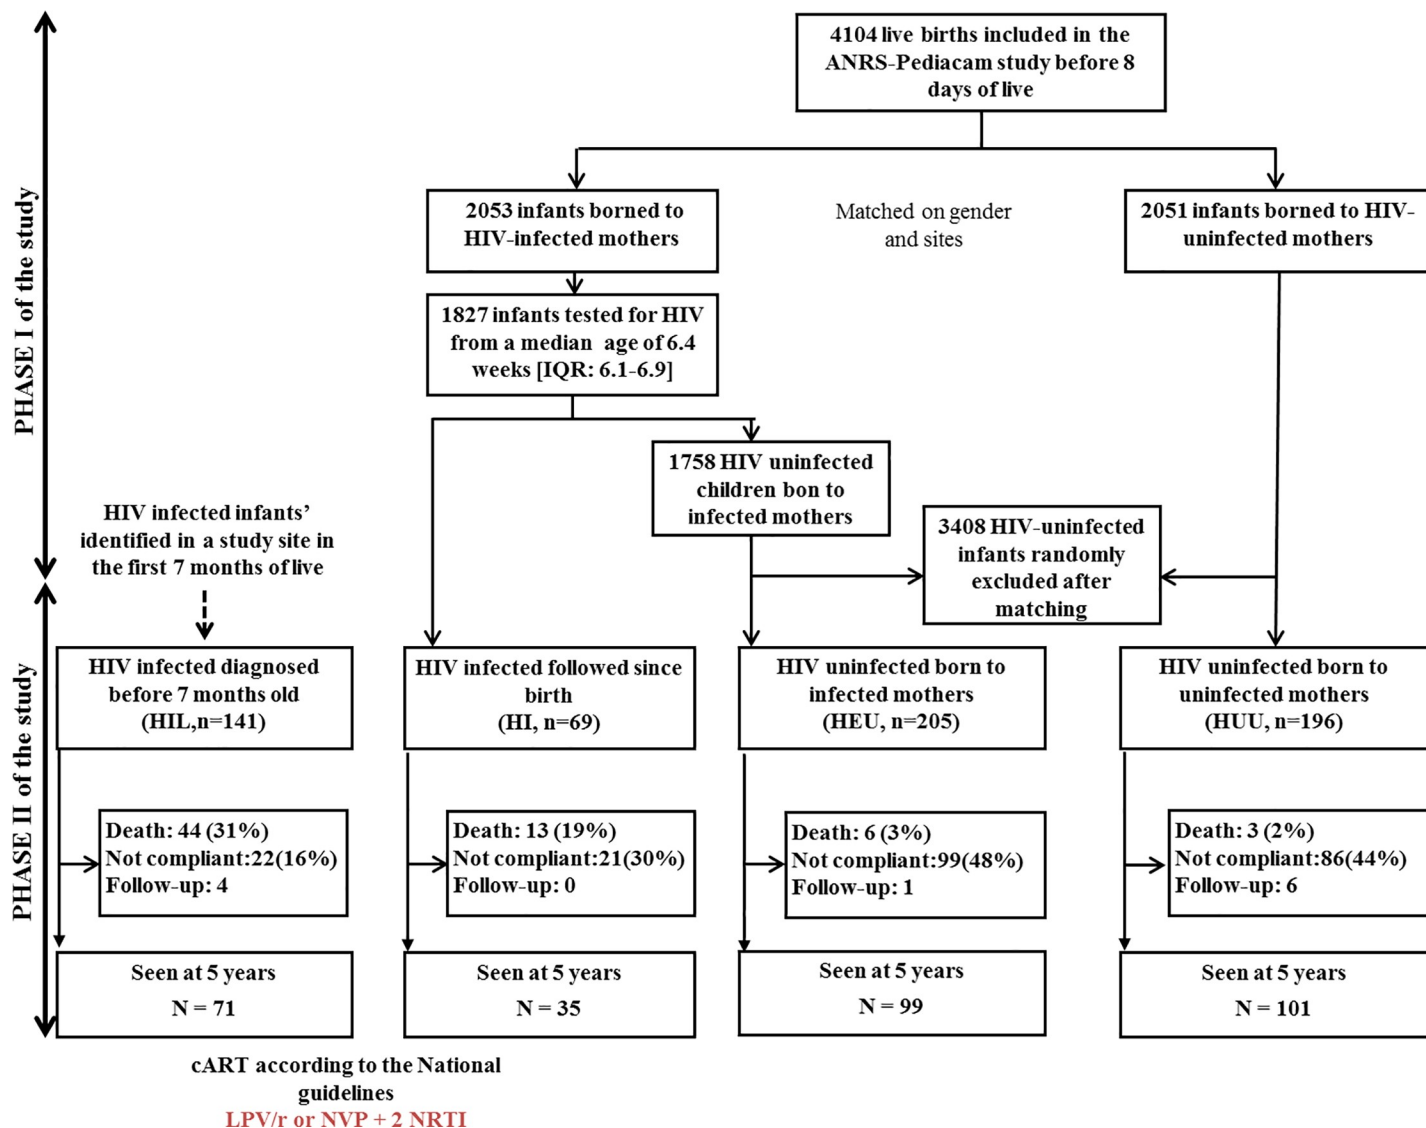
PHASE I of the study

4104 live births included in the ANRS-Pediacam study before 8 days of live

2053 infants borned to HIV-infected mothers

Matched on gender and sites

2051 infants borned to HIV-uninfected mothers

1827 infants tested for HIV from a median age of 6.4 weeks [IQR: 6.1-6.9]

1758 HIV uninfected children bon to infected mothers

HIV infected infants' identified in a study site in the first 7 months of live

3408 HIV-uninfected infants randomly excluded after matching

PHASE II of the study

HIV infected diagnosed before 7 months old (HIL,n=141)

HIV infected followed since birth (HI, n=69)

HIV uninfected born to infected mothers (HEU, n=205)

HIV uninfected born to uninfected mothers (HUU, n=196)

Death: 44 (31%)
Not compliant:22(16%)
Follow-up: 4

Death: 13 (19%)
Not compliant:21(30%)
Follow-up: 0

Death: 6 (3%)
Not compliant:99(48%)
Follow-up: 1

Death: 3 (2%)
Not compliant:86(44%)
Follow-up: 6

Seen at 5 years
N = 71

Seen at 5 years
N = 35

Seen at 5 years
N = 99

Seen at 5 years
N = 101

cART according to the National guidelines
LPV/r or NVP + 2 NRTI